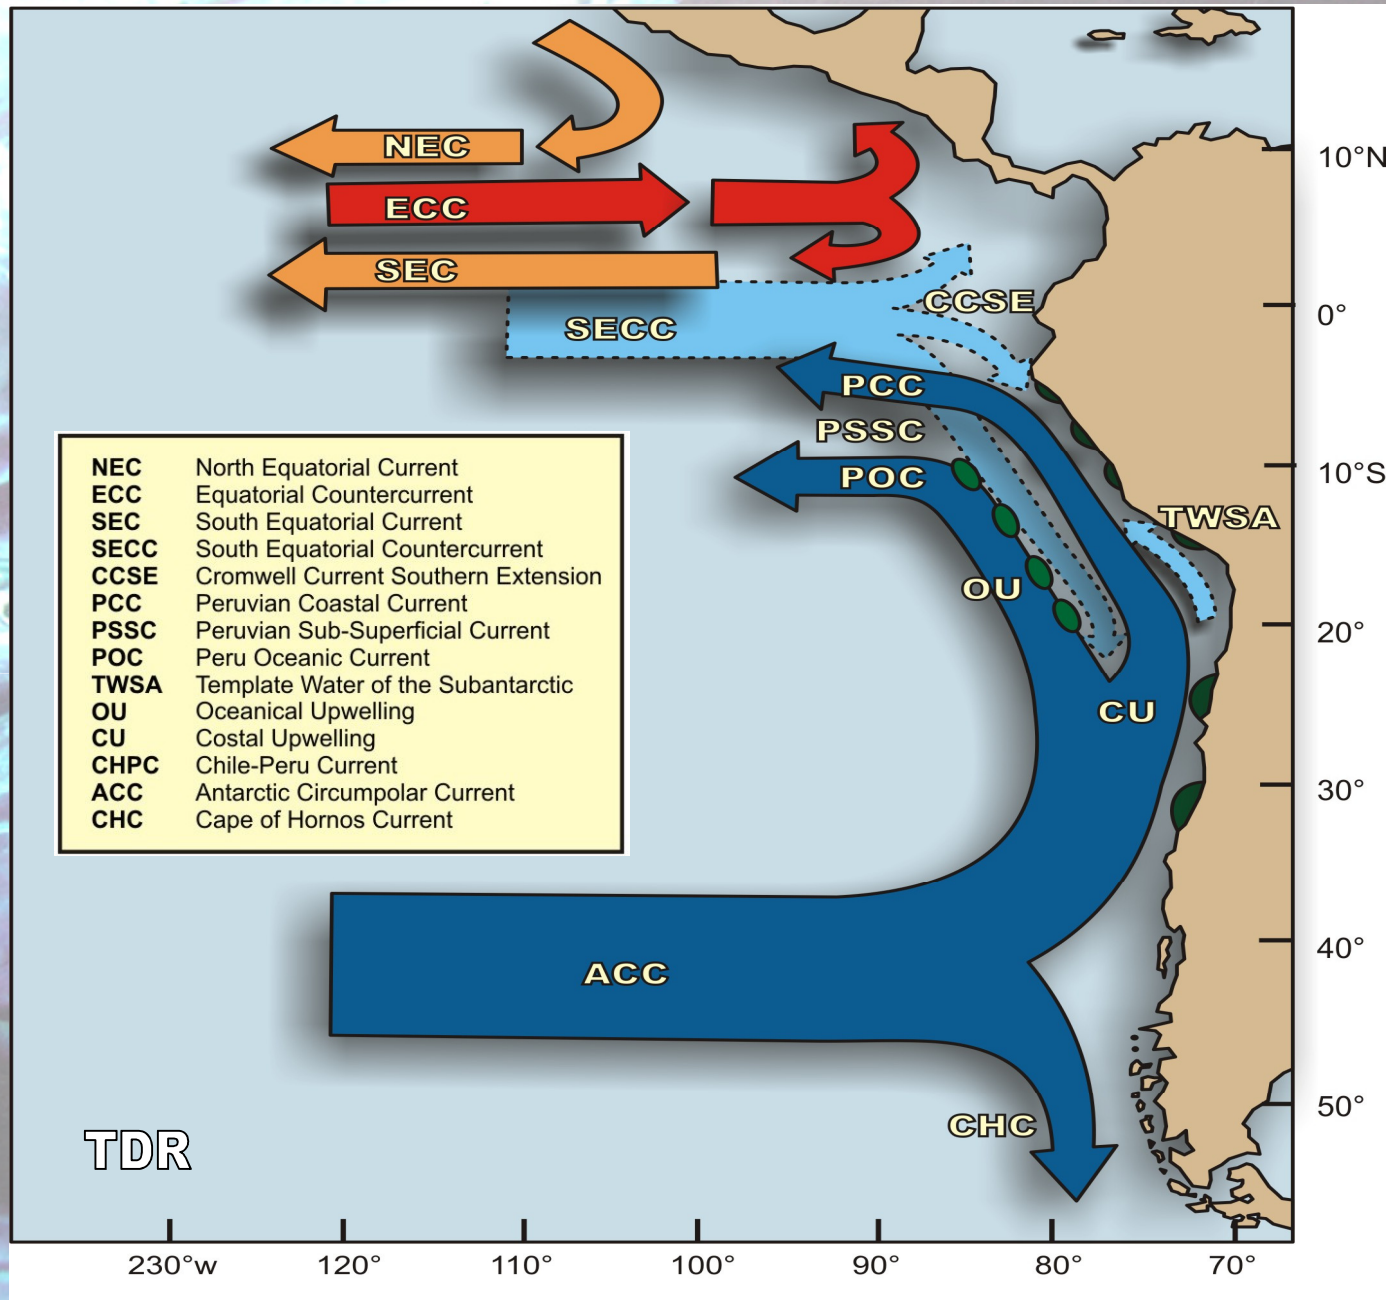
NEC
ECC
SEC
SECC
CCSE
PCC
PSSC
POC
TWSA
OU
CU
ACC
CHC

10°N
0°
10°S
20°
30°
40°
50°

| | |
|---|---|
| NEC | North Equatorial Current |
| ECC | Equatorial Countercurrent |
| SEC | South Equatorial Current |
| SECC | South Equatorial Countercurrent |
| CCSE | Cromwell Current Southern Extension |
| PCC | Peruvian Coastal Current |
| PSSC | Peruvian Sub-Superficial Current |
| POC | Peru Oceanic Current |
| TWSA | Template Water of the Subantarctic |
| OU | Oceanical Upwelling |
| CU | Costal Upwelling |
| CHPC | Chile-Peru Current |
| ACC | Antarctic Circumpolar Current |
| CHC | Cape of Hornos Current |

TDR

230°w 120° 110° 100° 90° 80° 70°